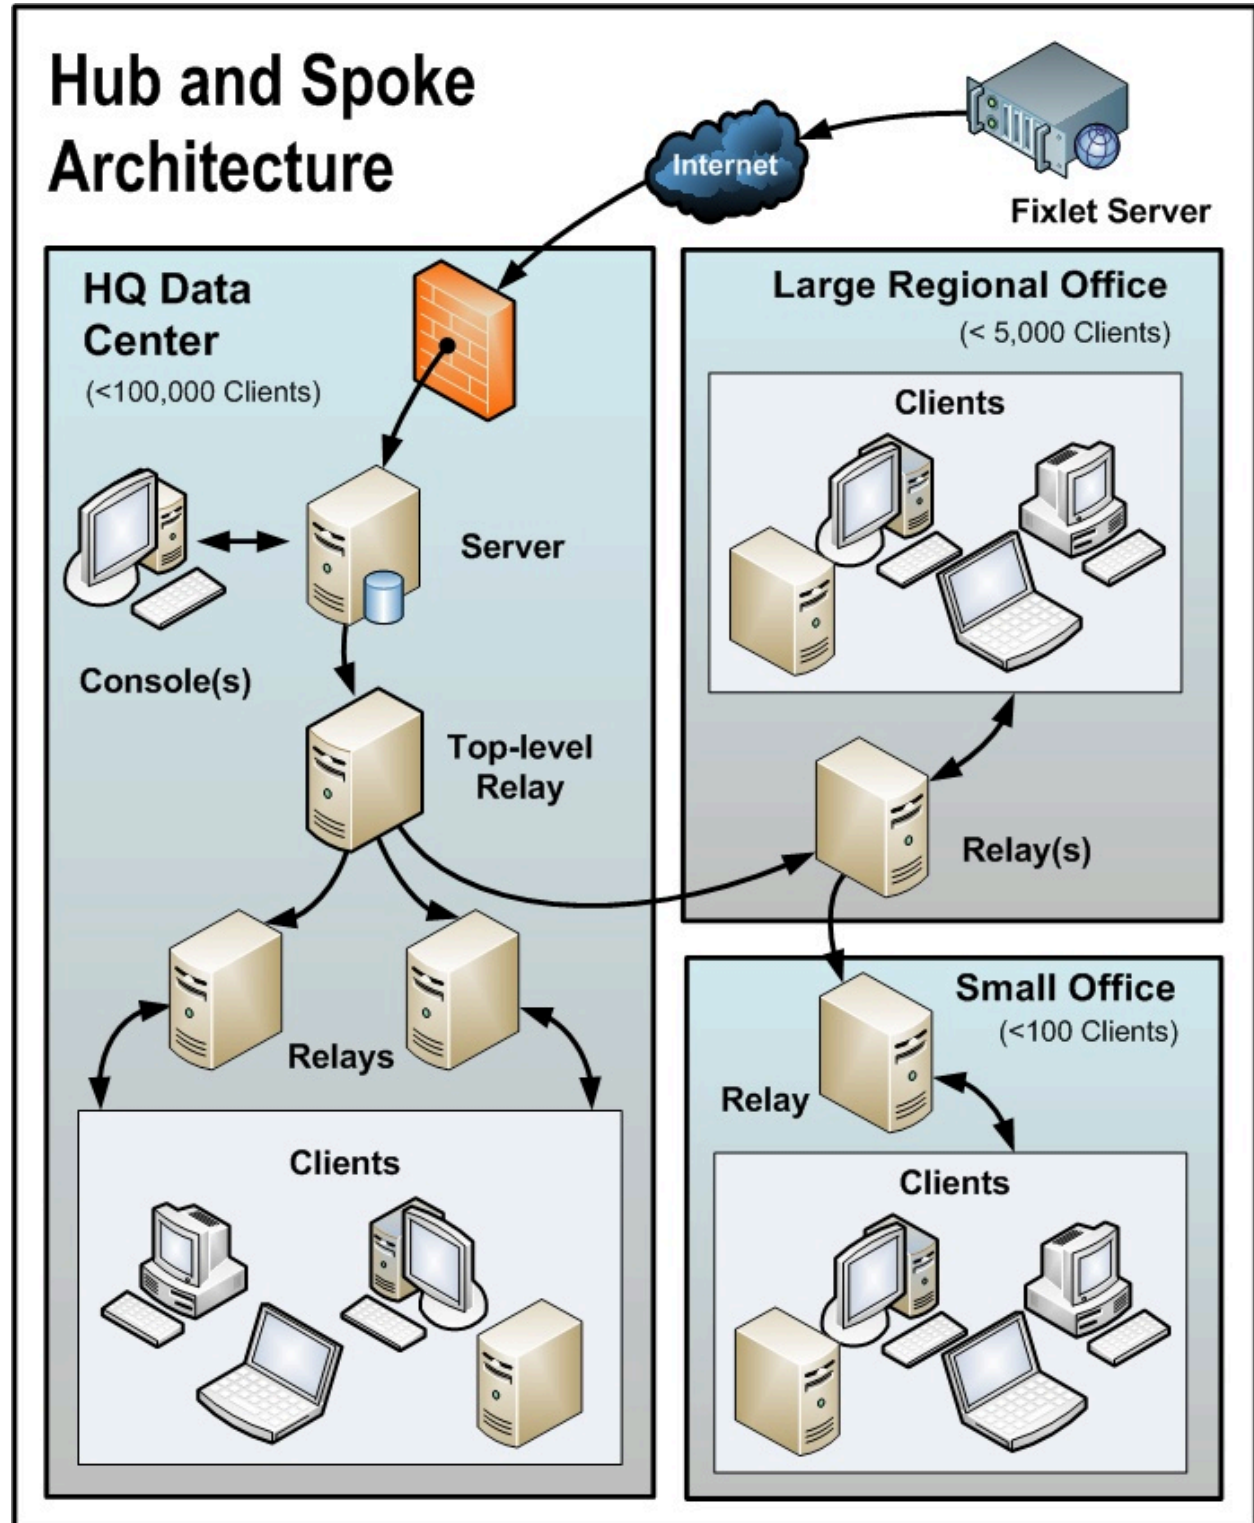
Hub and Spoke Architecture

Internet

Fixlet Server

HQ Data Center
(<100,000 Clients)

Server

Console(s)

Top-level Relay

Relays

Clients

Large Regional Office
(< 5,000 Clients)

Clients

Relay(s)

Small Office
(<100 Clients)

Relay

Clients